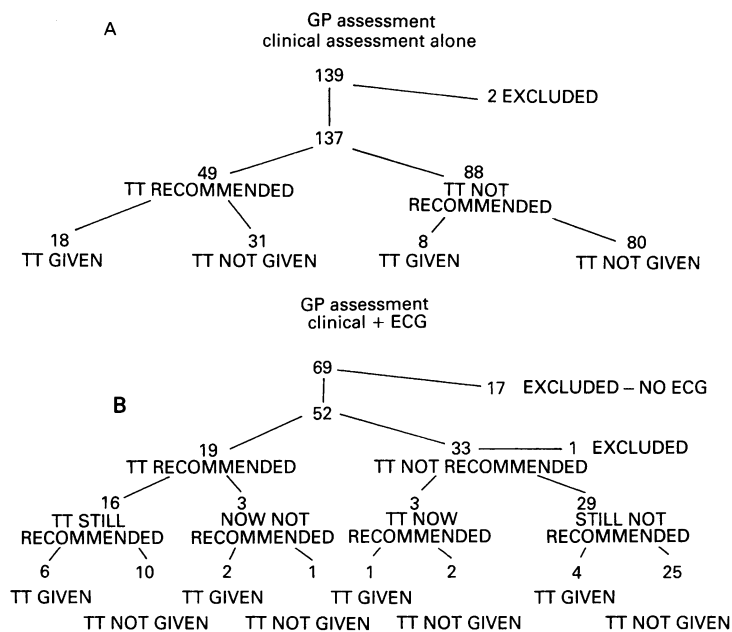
A

GP assessment
clinical assessment alone

139

2 EXCLUDED

137

49
TT RECOMMENDED

88
TT NOT RECOMMENDED

18
TT GIVEN

31
TT NOT GIVEN

8
TT GIVEN

80
TT NOT GIVEN

GP assessment
clinical + ECG

69

17 EXCLUDED – NO ECG

B

52

19
TT RECOMMENDED

33
TT NOT RECOMMENDED

1 EXCLUDED

16
TT STILL RECOMMENDED

3
NOW NOT RECOMMENDED

3
TT NOW RECOMMENDED

29
STILL NOT RECOMMENDED

6
TT GIVEN

10
TT NOT GIVEN

2
TT GIVEN

1
TT NOT GIVEN

1
TT GIVEN

2
TT NOT GIVEN

4
TT GIVEN

25
TT NOT GIVEN